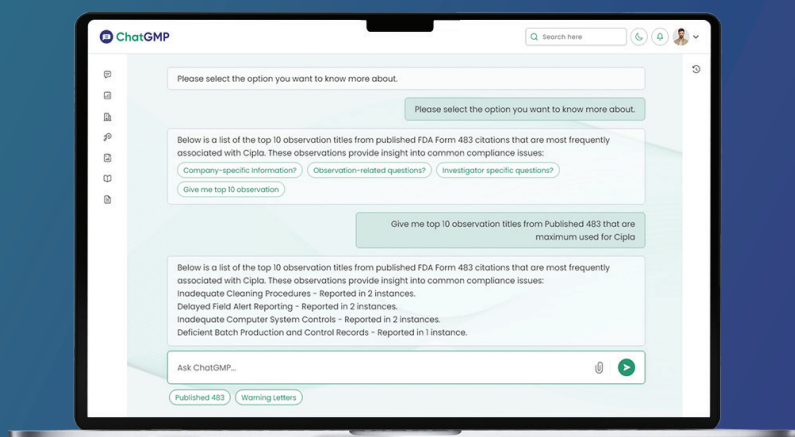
ChatGMP

Search here

Please select the option you want to know more about.

Please select the option you want to know more about.

Below is a list of the top 10 observation titles from published FDA Form 483 citations that are most frequently associated with Cipla. These observations provide insight into common compliance issues:

Company-specific Information?

Observation-related questions?

Investigator specific questions?

Give me top 10 observation

Give me top 10 observation titles from Published 483 that are maximum used for Cipla

Below is a list of the top 10 observation titles from published FDA Form 483 citations that are most frequently associated with Cipla. These observations provide insight into common compliance issues:
Inadequate Cleaning Procedures - Reported in 2 instances.
Delayed Field Alert Reporting - Reported in 2 instances.
Inadequate Computer System Controls - Reported in 2 instances.
Deficient Batch Production and Control Records - Reported in 1 instance.

Ask ChatGMP...

Published 483

Warning Letters